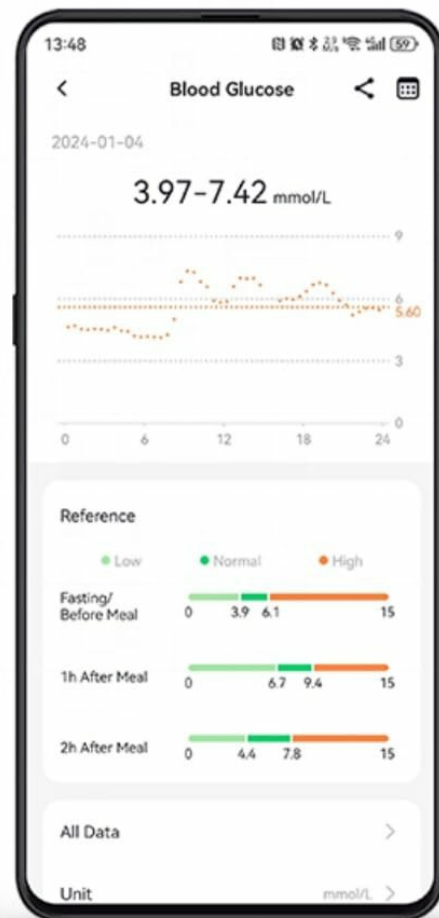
13:48 59

Blood Glucose

2024-01-04

3.97-7.42 mmol/L

9
6
5.60
3
0

0 6 12 18 24

Reference

Low Normal High

Fasting/ Before Meal 0 3.9 6.1 15

1h After Meal 0 6.7 9.4 15

2h After Meal 0 4.4 7.8 15

All Data

Unit mmol/L